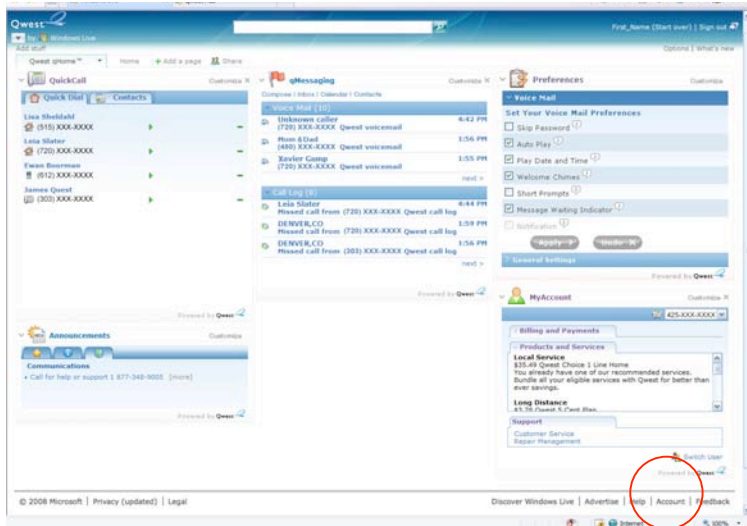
Qwest

by Windows Live

Add stuff

First_Name (Start over) | Sign out

Options | What's new

Qwest qHome | Home | + Add a page | Share

QuickCall

Customize

Quick Dial | Contacts

Lisa Sheldahl
(515) XXX-XXXX

Leia Slater
(720) XXX-XXXX

Ewan Boorman
(612) XXX-XXXX

James Quest
(303) XXX-XXXX

Powered by Qwest

qMessaging

Customize

Compose | Inbox | Calendar | Contacts

Voice Mail (10)

Unknown caller
(720) XXX-XXXX Qwest voicemail
4:42 PM

Mom & Dad
(480) XXX-XXXX Qwest voicemail
1:56 PM

Xavier Gump
(720) XXX-XXXX Qwest voicemail
1:55 PM

next >

Call Log (8)

Leia Slater
Missed call from (720) XXX-XXXX Qwest call log
4:44 PM

DENVER,CO
Missed call from (720) XXX-XXXX Qwest call log
1:59 PM

DENVER,CO
Missed call from (303) XXX-XXXX Qwest call log
1:55 PM

next >

Powered by Qwest

Preferences

Customize

Voice Mail

Set Your Voice Mail Preferences

Skip Password

Auto Play

Play Date and Time

Welcome Chimes

Short Prompts

Message Waiting Indicator

Notification

Apply | Undo

General Settings

Powered by Qwest

Announcements

Customize

Communications

• Call for help or support 1 877-348-9005 [more]

Powered by Qwest

MyAccount

Customize

425-XXX-XXXX

Billing and Payments

Products and Services

Local Service
$35.49 Qwest Choice 1 Line Home
You already have one of our recommended services. Bundle all your eligible services with Qwest for better than ever savings.

Long Distance
$3.78 Qwest 5 Cent Plan

Support

Customer Service
Repair Management

Switch User

Powered by Qwest

© 2008 Microsoft | Privacy (updated) | Legal

Discover Windows Live | Advertise | Help | Account | Feedback

Internet | 100%